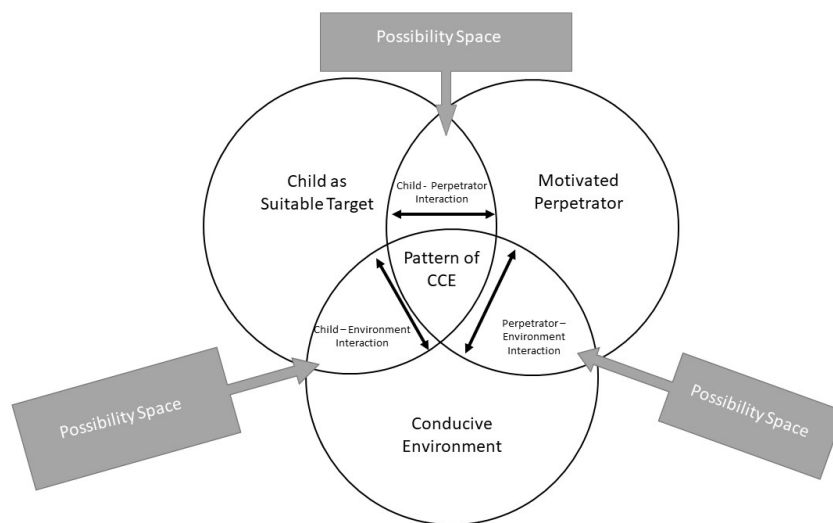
Possibility Space

Child as Suitable Target

Child - Perpetrator Interaction

Motivated Perpetrator

Pattern of CCE

Child – Environment Interaction

Perpetrator – Environment Interaction

Possibility Space

Conducive Environment

Possibility Space